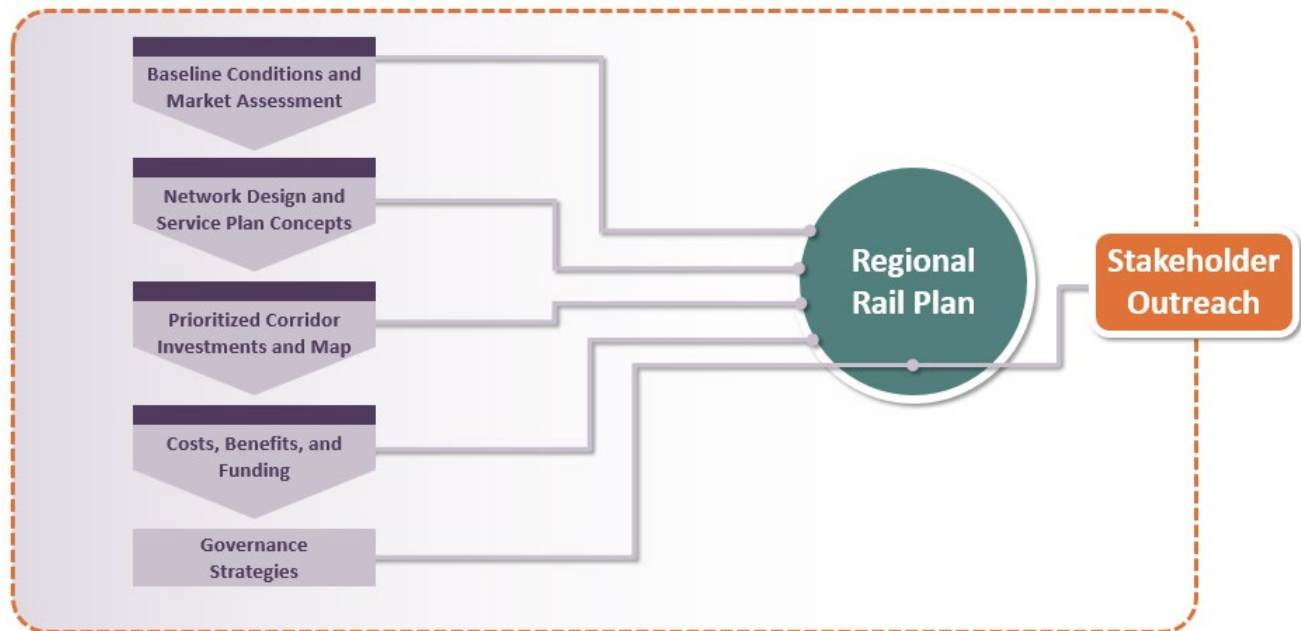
Baseline Conditions and Market Assessment

Network Design and Service Plan Concepts

Prioritized Corridor Investments and Map

Costs, Benefits, and Funding

Governance Strategies

Regional Rail Plan

Stakeholder Outreach